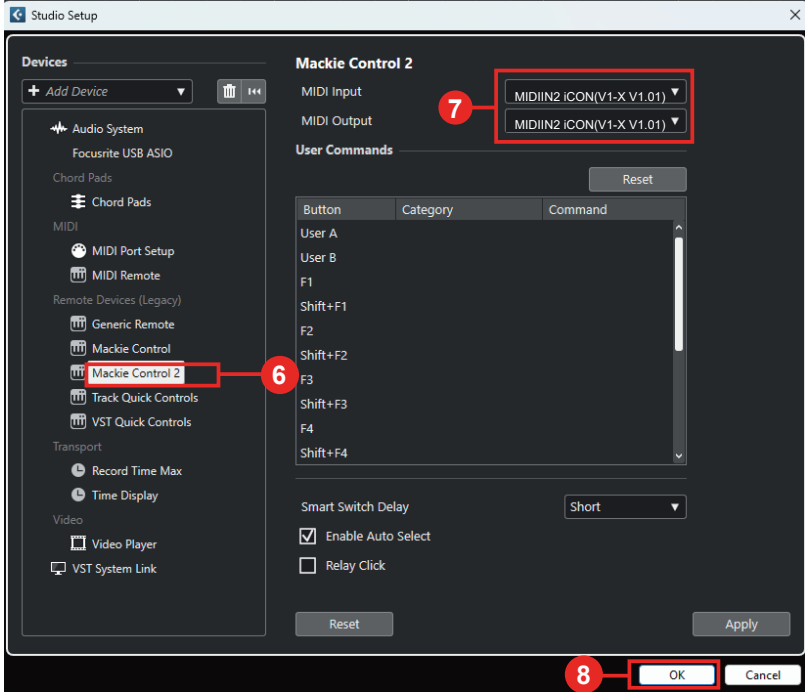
Studio Setup

Devices

+ Add Device

Audio System
Focusrite USB ASIO
Chord Pads
Chord Pads
MIDI
MIDI Port Setup
MIDI Remote
Remote Devices (Legacy)
Generic Remote
Mackie Control
Mackie Control 2
Track Quick Controls
VST Quick Controls
Transport
Record Time Max
Time Display
Video
Video Player
VST System Link

6

Mackie Control 2
MIDI Input MIDIIN2 iCON(V1-X V1.01)
MIDI Output MIDIIN2 iCON(V1-X V1.01)

7

User Commands
Reset

| Button | Category | Command |
|---|---|---|
| User A | | |
| User B | | |
| F1 | | |
| Shift+F1 | | |
| F2 | | |
| Shift+F2 | | |
| F3 | | |
| Shift+F3 | | |
| F4 | | |
| Shift+F4 | | |

Smart Switch Delay Short
Enable Auto Select
Relay Click

Reset
Apply

8
OK
Cancel